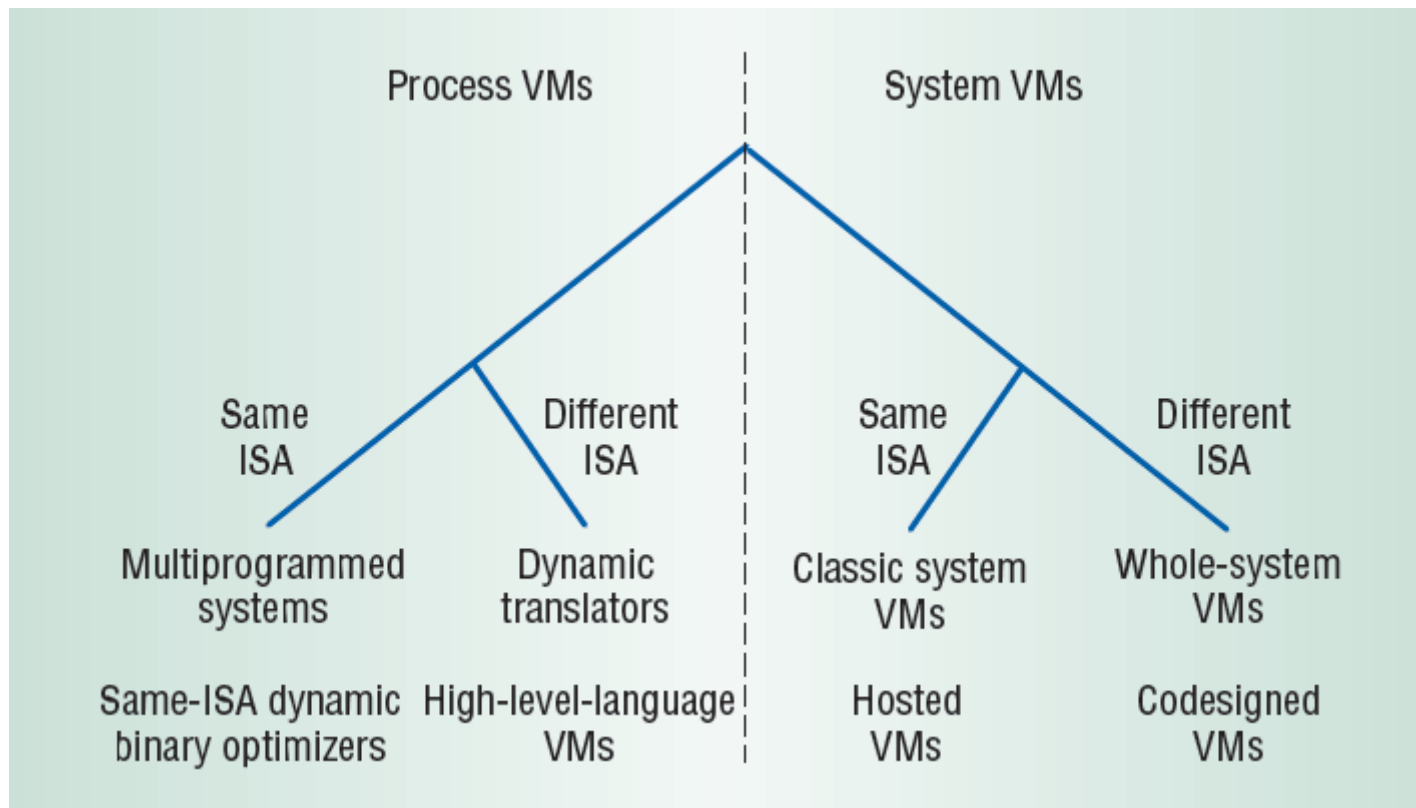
Process VMs

System VMs

Same ISA

Different ISA

Same ISA

Different ISA

Multiprogrammed systems

Dynamic translators

Classic system VMs

Whole-system VMs

Same-ISA dynamic binary optimizers

High-level-language VMs

Hosted VMs

Codesigned VMs